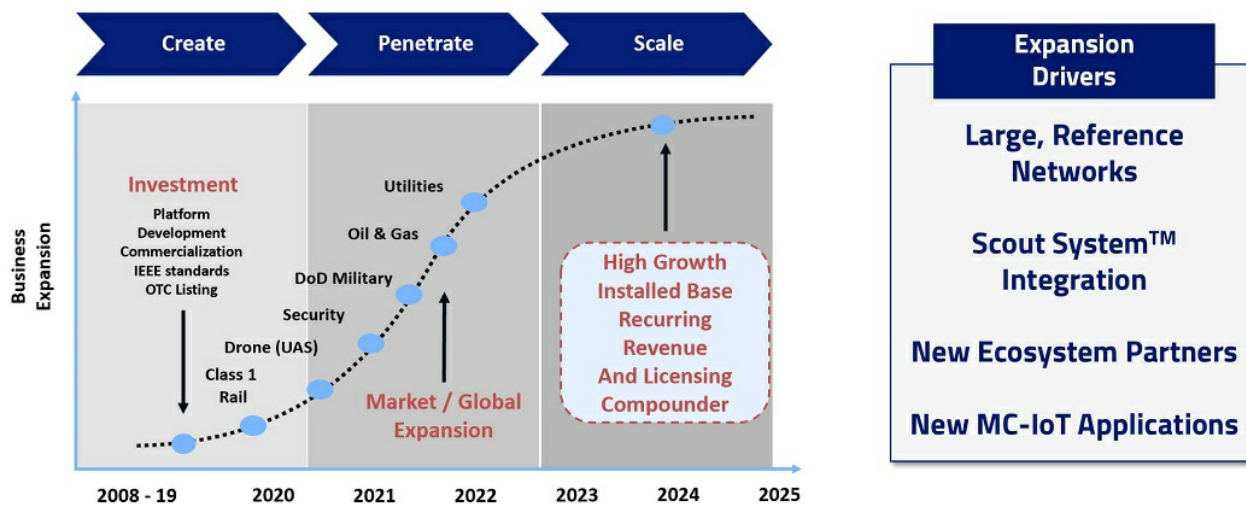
Create
Penetrate
Scale

Business Expansion

Investment
Platform
Development
Commercialization
IEEE standards
OTC Listing

Utilities
Oil & Gas
DoD Military
Security
Drone (UAS)
Class 1
Rail

Market / Global Expansion

High Growth
Installed Base
Recurring
Revenue
And Licensing
Compounder

2008 - 19
2020
2021
2022
2023
2024
2025

Expansion Drivers

Large, Reference Networks

Scout System™ Integration

New Ecosystem Partners

New MC-IoT Applications